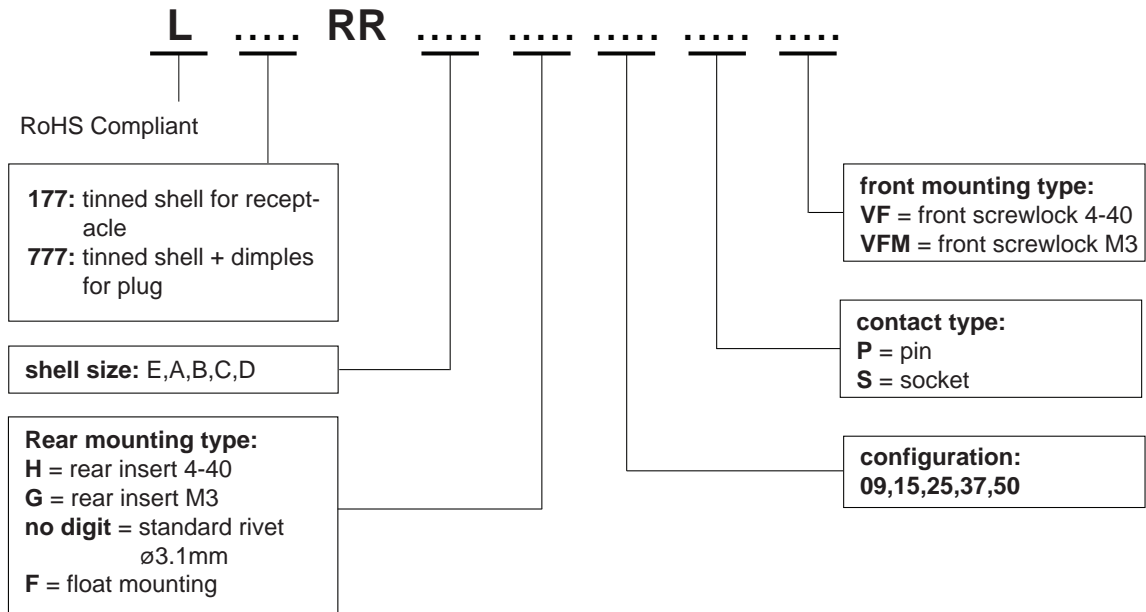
L ..... RR ..... ..... ..... ..... .....

RoHS Compliant

177: tinned shell for receptacle
777: tinned shell + dimples for plug

front mounting type:
VF = front screwlock 4-40
VFM = front screwlock M3

contact type:
P = pin
S = socket

shell size: E,A,B,C,D

Rear mounting type:
H = rear insert 4-40
G = rear insert M3
no digit = standard rivet ø3.1mm
F = float mounting

configuration:
09,15,25,37,50